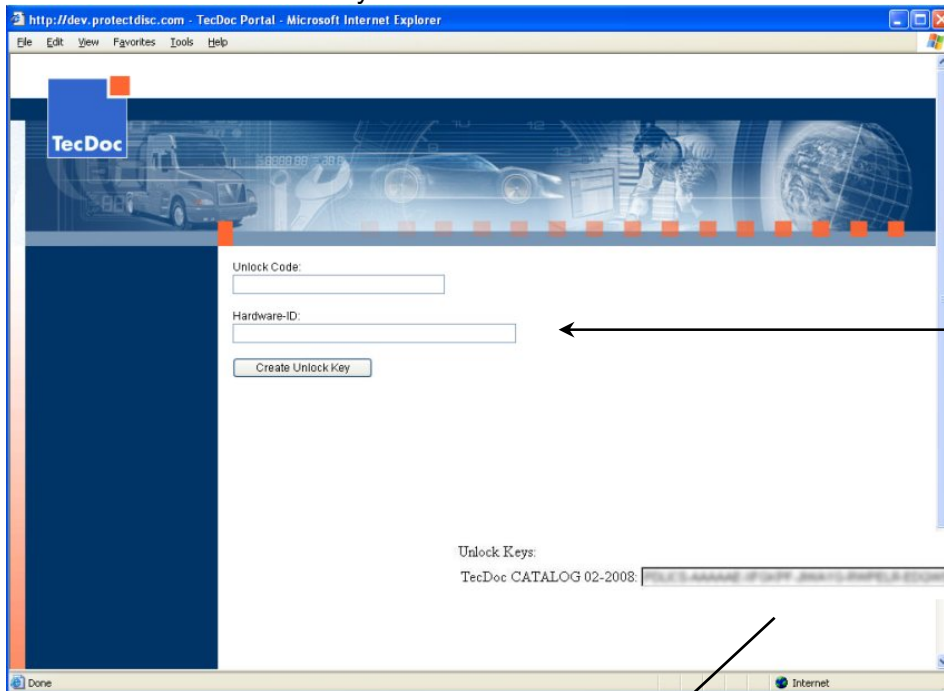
http://dev.protectdisc.com - TecDoc Portal - Microsoft Internet Explorer

File Edit View Favorites Tools Help

TecDoc

Unlock Code:

Hardware-ID:

Create Unlock Key

Unlock Keys:

TecDoc CATALOG 02-2008: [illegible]

Done

Internet